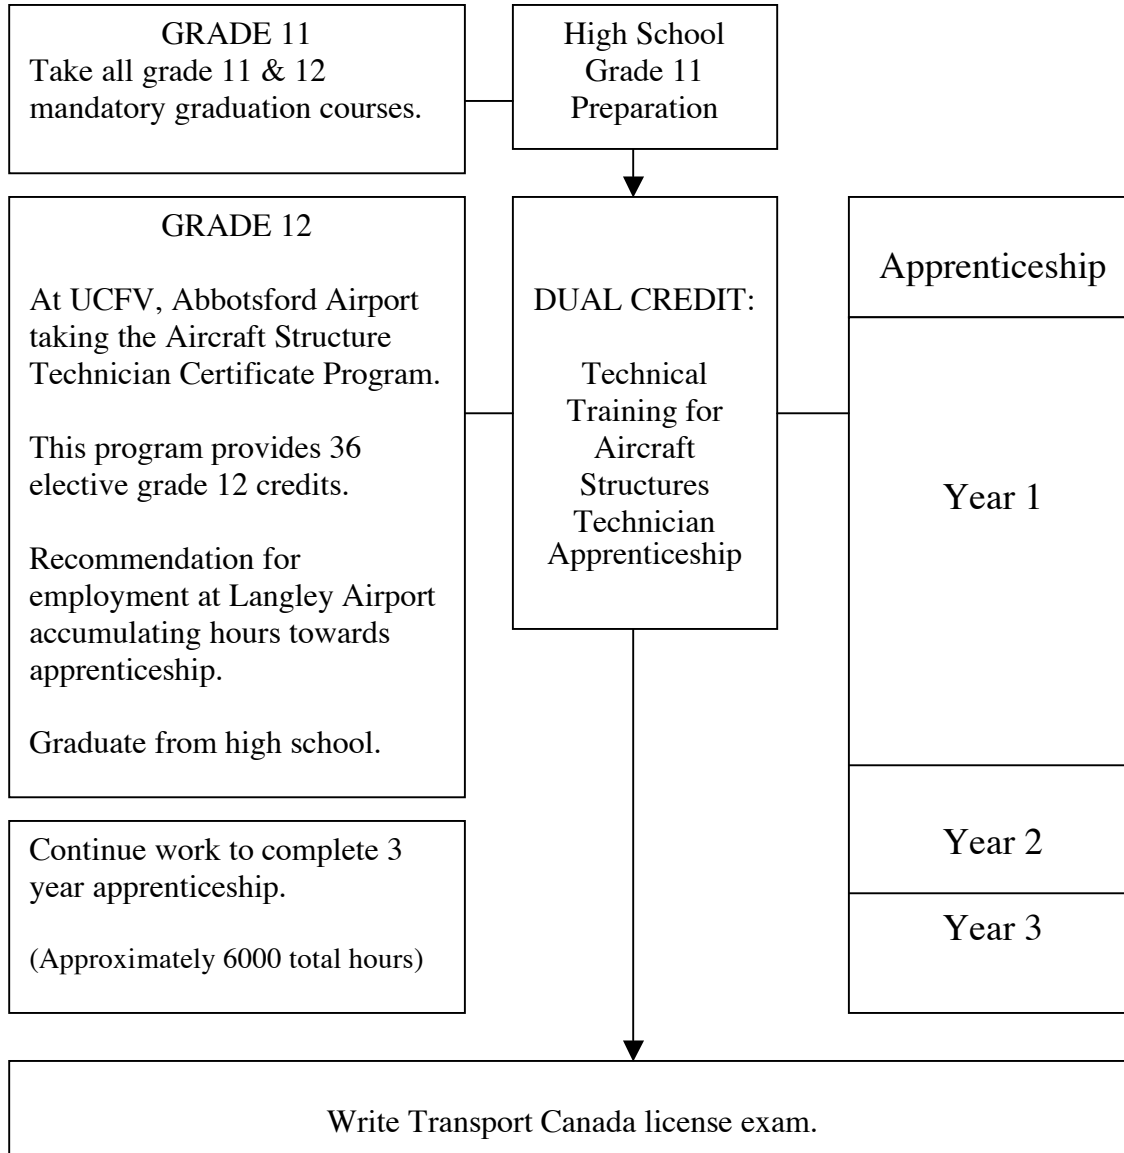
GRADE 11
Take all grade 11 & 12 mandatory graduation courses.

High School
Grade 11
Preparation

GRADE 12

At UCFV, Abbotsford Airport taking the Aircraft Structure Technician Certificate Program.

This program provides 36 elective grade 12 credits.

Recommendation for employment at Langley Airport accumulating hours towards apprenticeship.

Graduate from high school.

DUAL CREDIT:

Technical Training for Aircraft Structures Technician Apprenticeship

Apprenticeship

Year 1

Year 2

Year 3

Continue work to complete 3 year apprenticeship.

(Approximately 6000 total hours)

Write Transport Canada license exam.